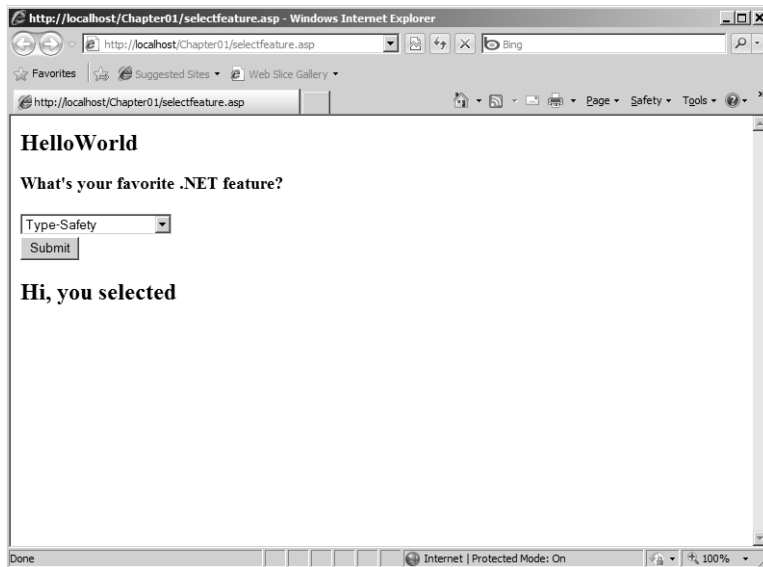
http://localhost/Chapter01/selectfeature.asp - Windows Internet Explorer

http://localhost/Chapter01/selectfeature.asp

Bing

Favorites Suggested Sites Web Slice Gallery

http://localhost/Chapter01/selectfeature.asp

Page Safety Tools

HelloWorld

What's your favorite .NET feature?

Type-Safety

Submit

Hi, you selected

Done

Internet | Protected Mode: On

100%